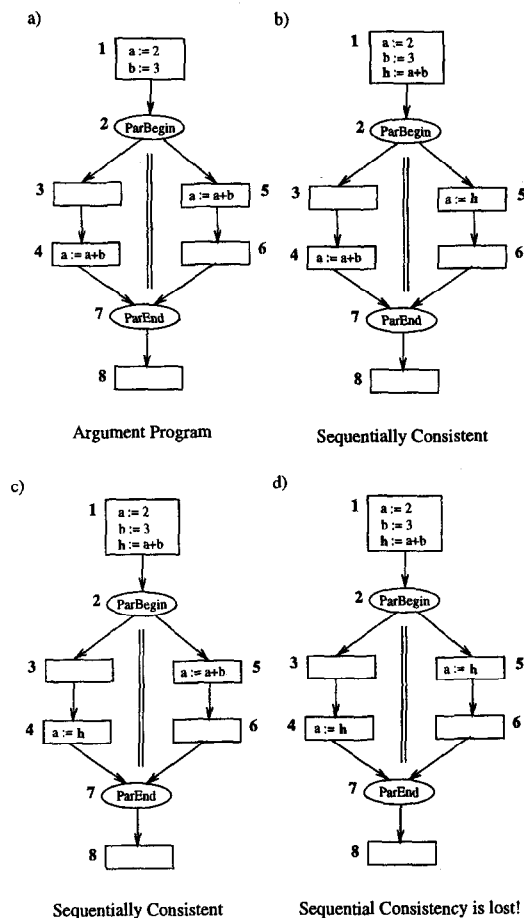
a)

1 a := 2
b := 3

2 ParBegin

3

5 a := a+b

4 a := a+b

6

7 ParEnd

8

Argument Program

b)

1 a := 2
b := 3
h := a+b

2 ParBegin

3

5 a := h

4 a := a+b

6

7 ParEnd

8

Sequentially Consistent

c)

1 a := 2
b := 3
h := a+b

2 ParBegin

3

5 a := a+b

4 a := h

6

7 ParEnd

8

Sequentially Consistent

d)

1 a := 2
b := 3
h := a+b

2 ParBegin

3

5 a := h

4 a := h

6

7 ParEnd

8

Sequential Consistency is lost!